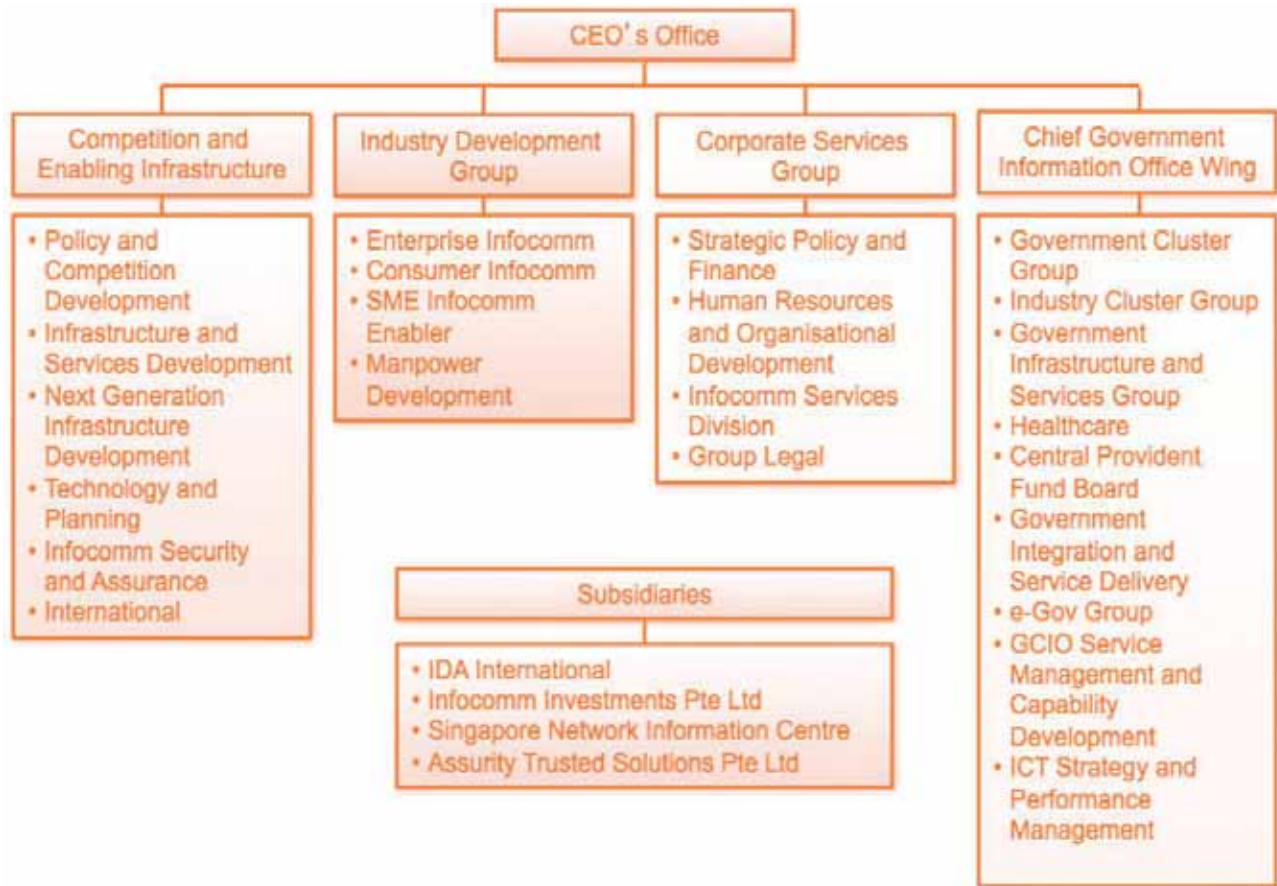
CEO's Office

Competition and Enabling Infrastructure

• Policy and Competition Development
• Infrastructure and Services Development
• Next Generation Infrastructure Development
• Technology and Planning
• Infocomm Security and Assurance
• International

Industry Development Group

• Enterprise Infocomm
• Consumer Infocomm
• SME Infocomm Enabler
• Manpower Development

Corporate Services Group

• Strategic Policy and Finance
• Human Resources and Organisational Development
• Infocomm Services Division
• Group Legal

Chief Government Information Office Wing

• Government Cluster Group
• Industry Cluster Group
• Government Infrastructure and Services Group
• Healthcare
• Central Provident Fund Board
• Government Integration and Service Delivery
• e-Gov Group
• GCIO Service Management and Capability Development
• ICT Strategy and Performance Management

Subsidiaries

• IDA International
• Infocomm Investments Pte Ltd
• Singapore Network Information Centre
• Assurity Trusted Solutions Pte Ltd